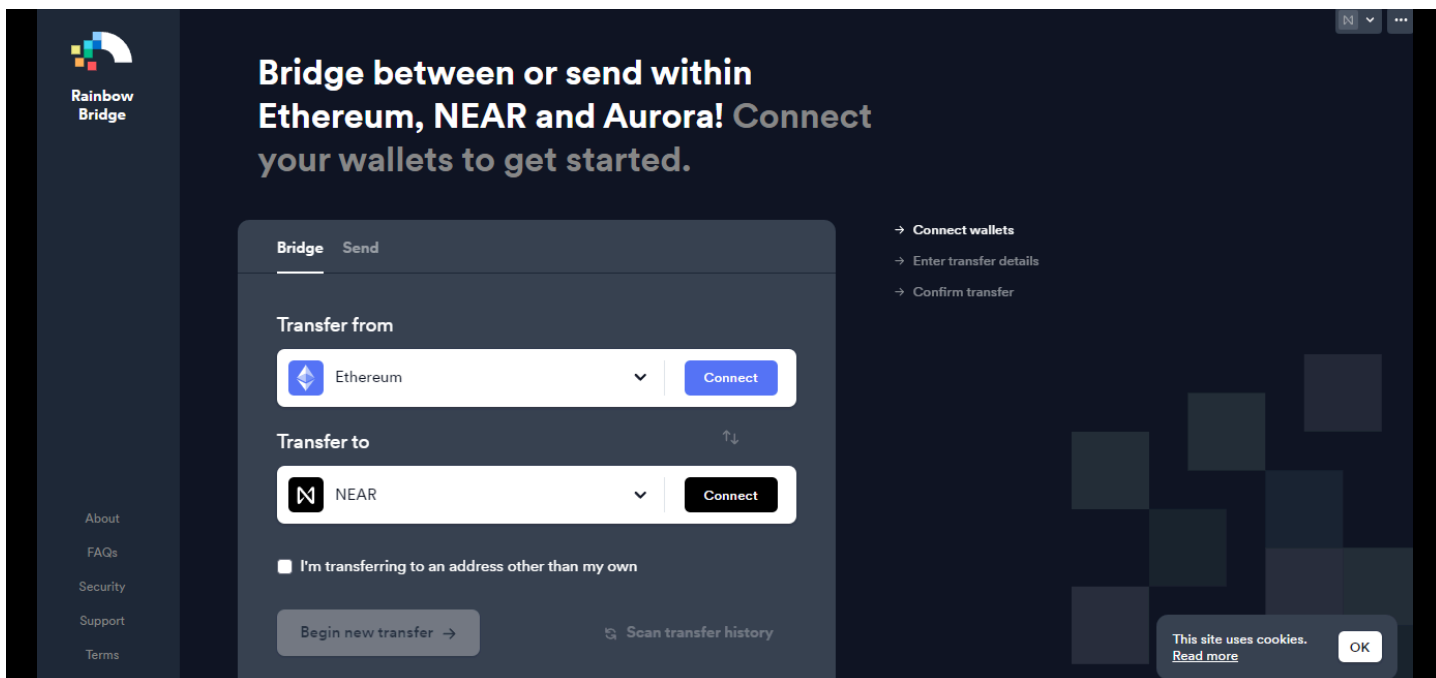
Rainbow Bridge

Bridge between or send within Ethereum, NEAR and Aurora! Connect your wallets to get started.

Bridge Send

Transfer from

Ethereum

Connect

Transfer to

NEAR

Connect

I'm transferring to an address other than my own

Begin new transfer →

Scan transfer history

→ Connect wallets
→ Enter transfer details
→ Confirm transfer

About
FAQs
Security
Support
Terms

This site uses cookies.
Read more

OK